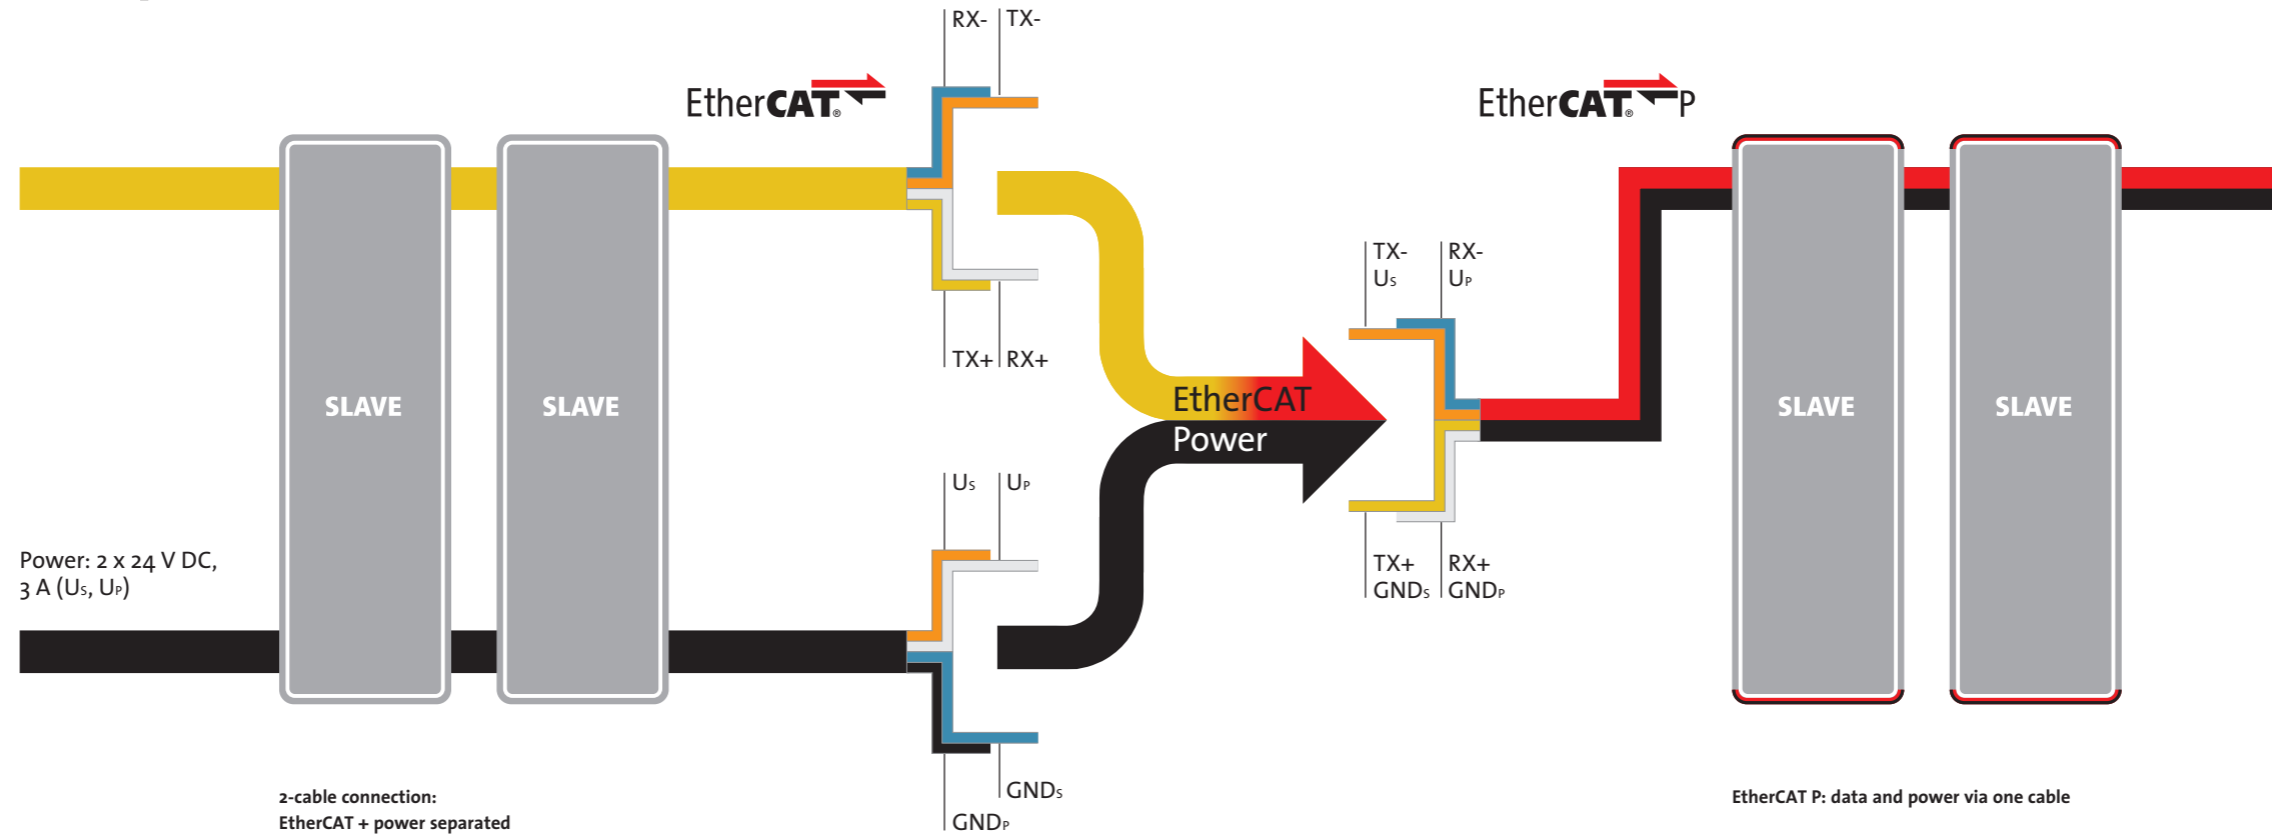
RX- TX-

EtherCAT®

TX+ RX+

EtherCAT®P

SLAVE

SLAVE

SLAVE

SLAVE

TX- $U_S$

RX- $U_P$

EtherCAT

Power

TX+ $GND_S$

RX+ $GND_P$

$U_S$ $U_P$

Power: 2 x 24 V DC, 3 A ($U_S$, $U_P$)

$GND_S$

$GND_P$

2-cable connection: EtherCAT + power separated

EtherCAT P: data and power via one cable